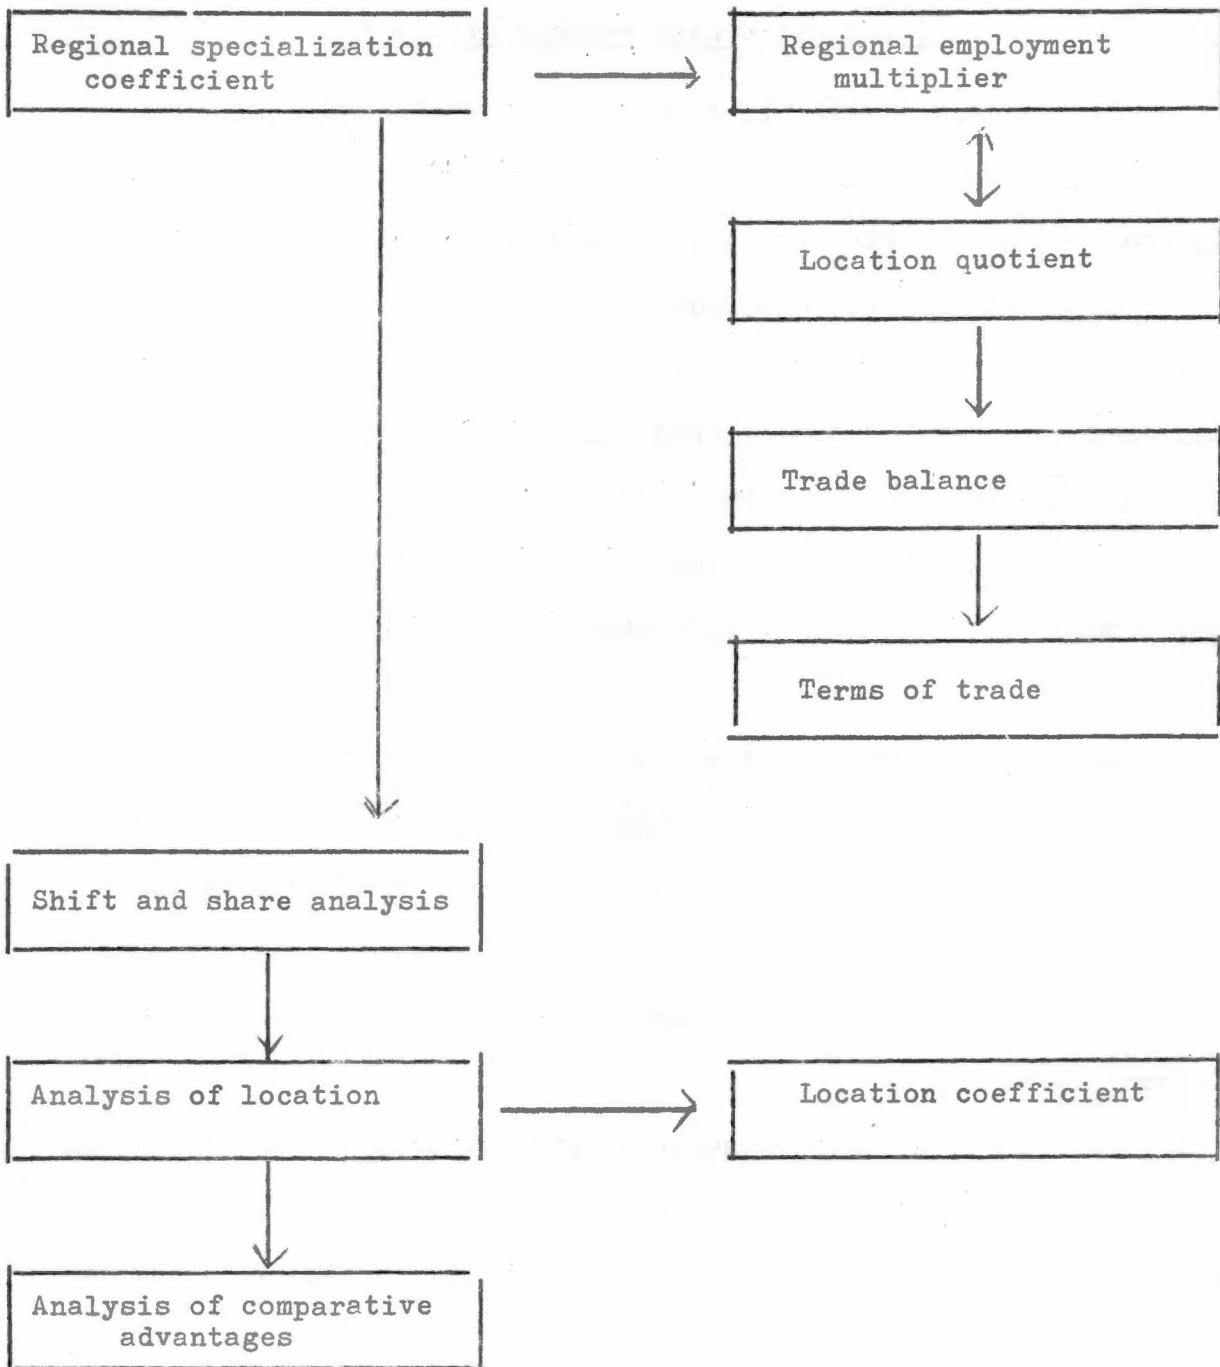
Regional specialization coefficient

Regional employment multiplier

Location quotient

Trade balance

Terms of trade

Shift and share analysis

Analysis of location

Location coefficient

Analysis of comparative advantages